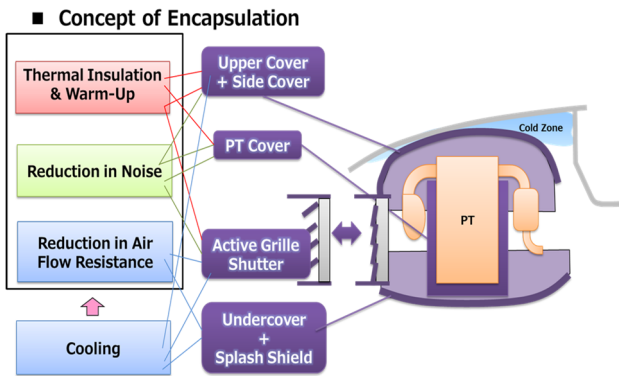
■ Concept of Encapsulation

Thermal Insulation & Warm-Up

Reduction in Noise

Reduction in Air Flow Resistance

Cooling

Upper Cover + Side Cover

PT Cover

Active Grille Shutter

Undercover + Splash Shield

Cold Zone

PT